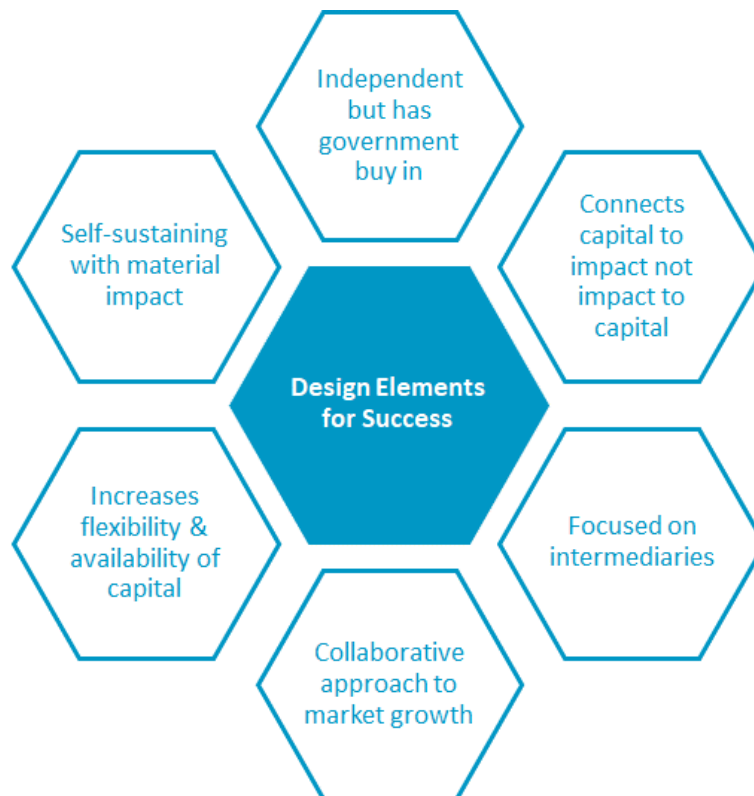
Design Elements for Success

Independent but has government buy in

Connects capital to impact not impact to capital

Focused on intermediaries

Collaborative approach to market growth

Increases flexibility & availability of capital

Self-sustaining with material impact